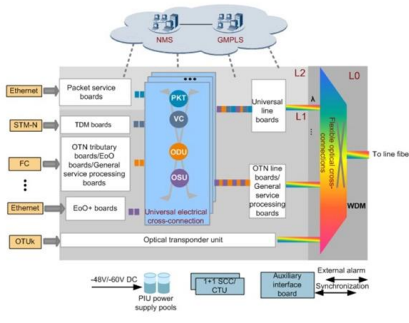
NMS
GMPLS
L2
L0
L1
Ethernet
Packet service boards
STM-N
TDM boards
FC
OTN tributary boards/EoO boards/General service processing boards
Ethernet
EoO+ boards
OTUk
Optical transponder unit
PKT
VC
ODU
OSU
Universal electrical cross-connection
Universal line boards
OTN line boards/ General service processing boards
Flexible optical cross-connections
WDM
To line fibe
λ
-48V/-60V DC
PIU power supply pools
1+1 SCC/ CTU
Auxiliary interface board
External alarm
Synchronization